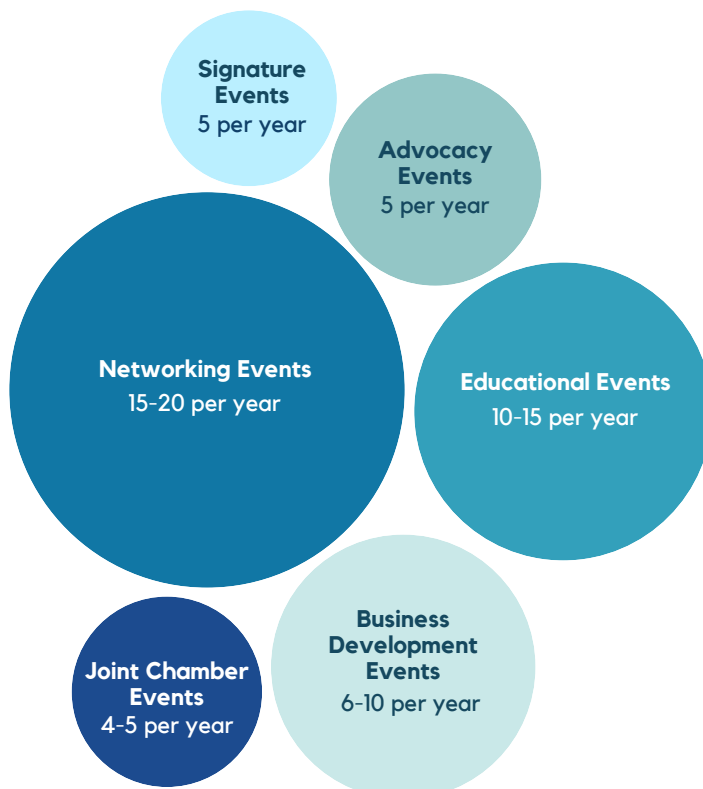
Signature Events
5 per year

Advocacy Events
5 per year

Networking Events
15-20 per year

Educational Events
10-15 per year

Business Development Events
6-10 per year

Joint Chamber Events
4-5 per year